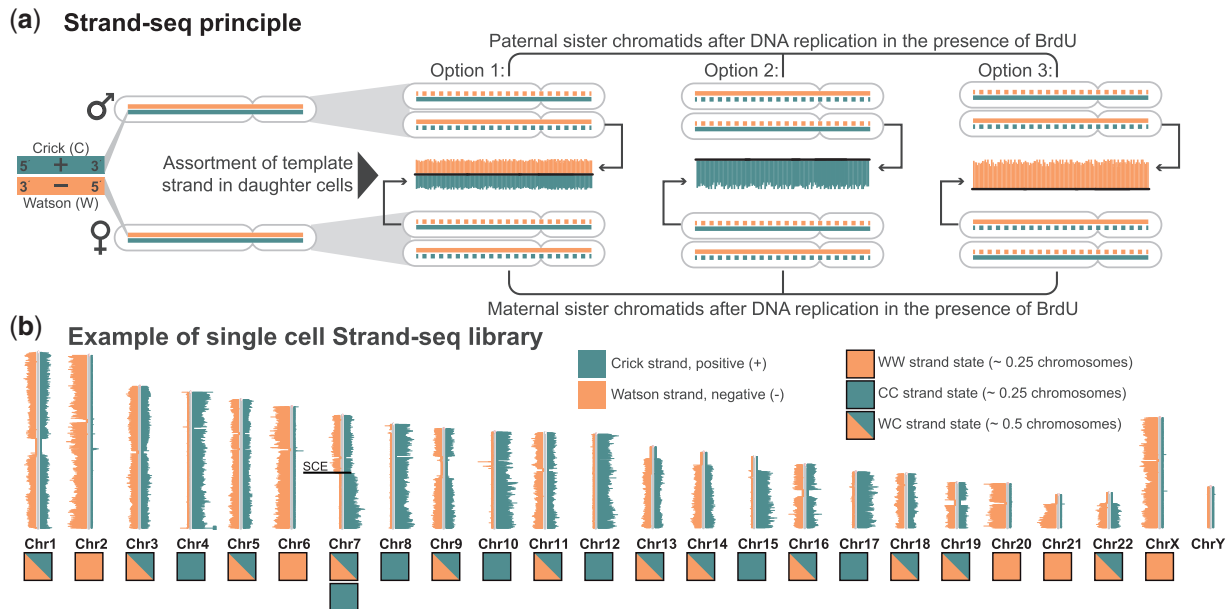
(a) Strand-seq principle

Paternal sister chromatids after DNA replication in the presence of BrdU

Option 1: Option 2: Option 3:

♂

Crick (C)
5 + 3
3 − 5
Watson (W)

♀

Assortment of template strand in daughter cells

Maternal sister chromatids after DNA replication in the presence of BrdU

(b) Example of single cell Strand-seq library

Crick strand, positive (+)
Watson strand, negative (-)

WW strand state (~ 0.25 chromosomes)
CC strand state (~ 0.25 chromosomes)
WC strand state (~ 0.5 chromosomes)

SCE

Chr1 Chr2 Chr3 Chr4 Chr5 Chr6 Chr7 Chr8 Chr9 Chr10 Chr11 Chr12 Chr13 Chr14 Chr15 Chr16 Chr17 Chr18 Chr19 Chr20 Chr21 Chr22 ChrX ChrY